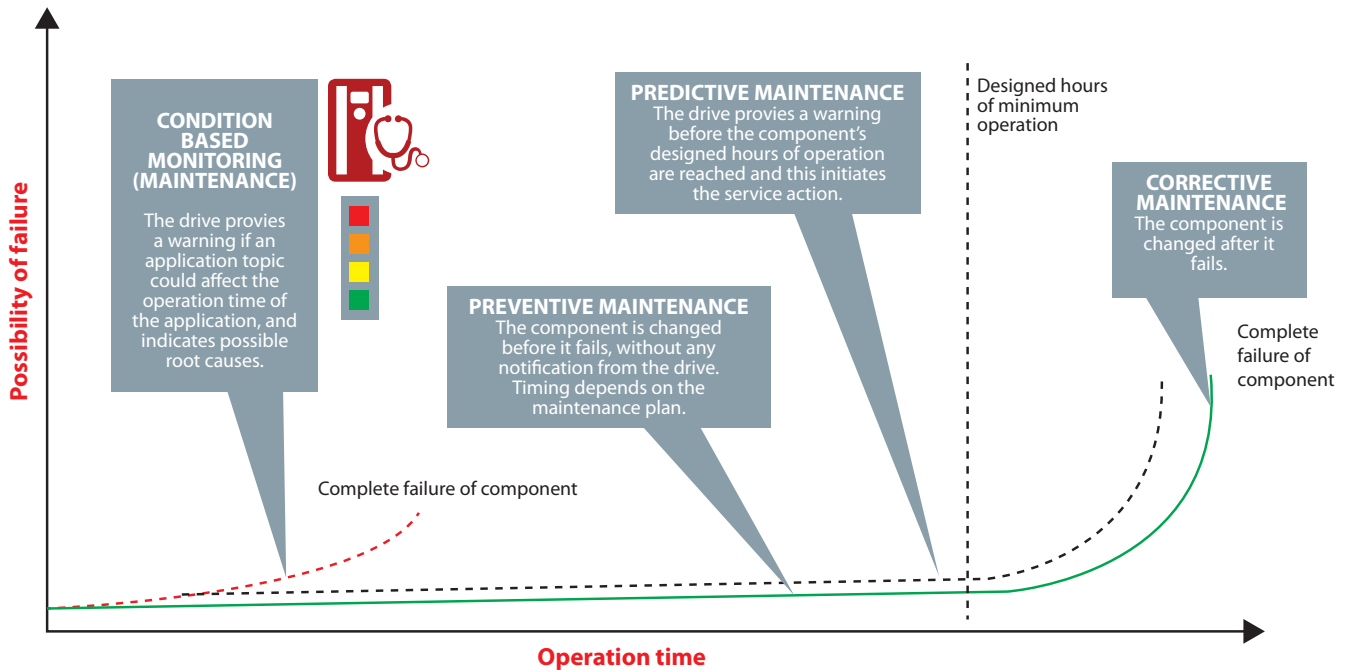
CONDITION BASED MONITORING (MAINTENANCE)
The drive provies a warning if an application topic could affect the operation time of the application, and indicates possible root causes.

PREDICTIVE MAINTENANCE
The drive provies a warning before the component's designed hours of operation are reached and this initiates the service action.

Designed hours of minimum operation

CORRECTIVE MAINTENANCE
The component is changed after it fails.

PREVENTIVE MAINTENANCE
The component is changed before it fails, without any notification from the drive. Timing depends on the maintenance plan.

Complete failure of component

Complete failure of component

Possibility of failure

Operation time